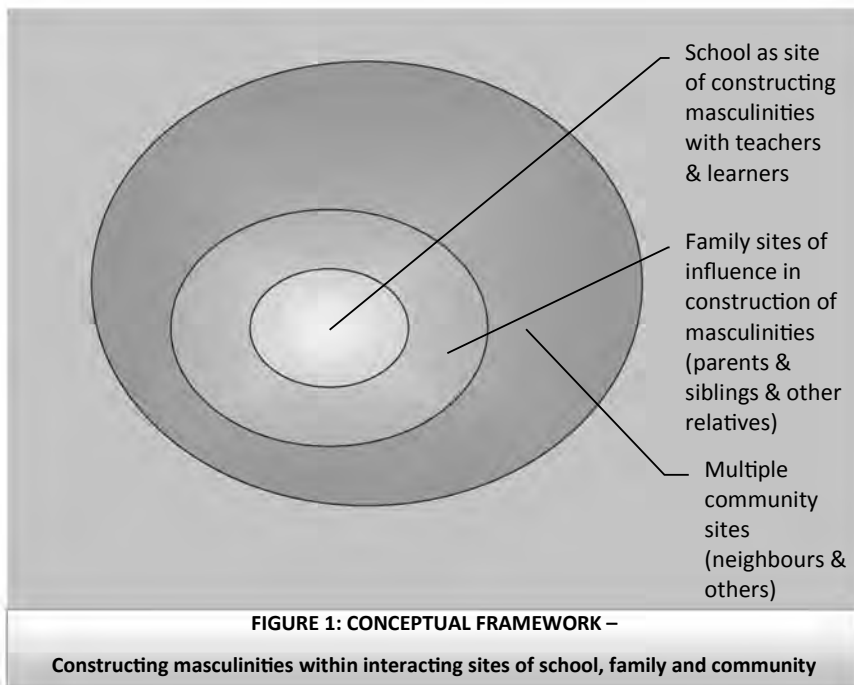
School as site of constructing masculinities with teachers & learners

Family sites of influence in construction of masculinities (parents & siblings & other relatives)

Multiple community sites (neighbours & others)

FIGURE 1: CONCEPTUAL FRAMEWORK –

Constructing masculinities within interacting sites of school, family and community